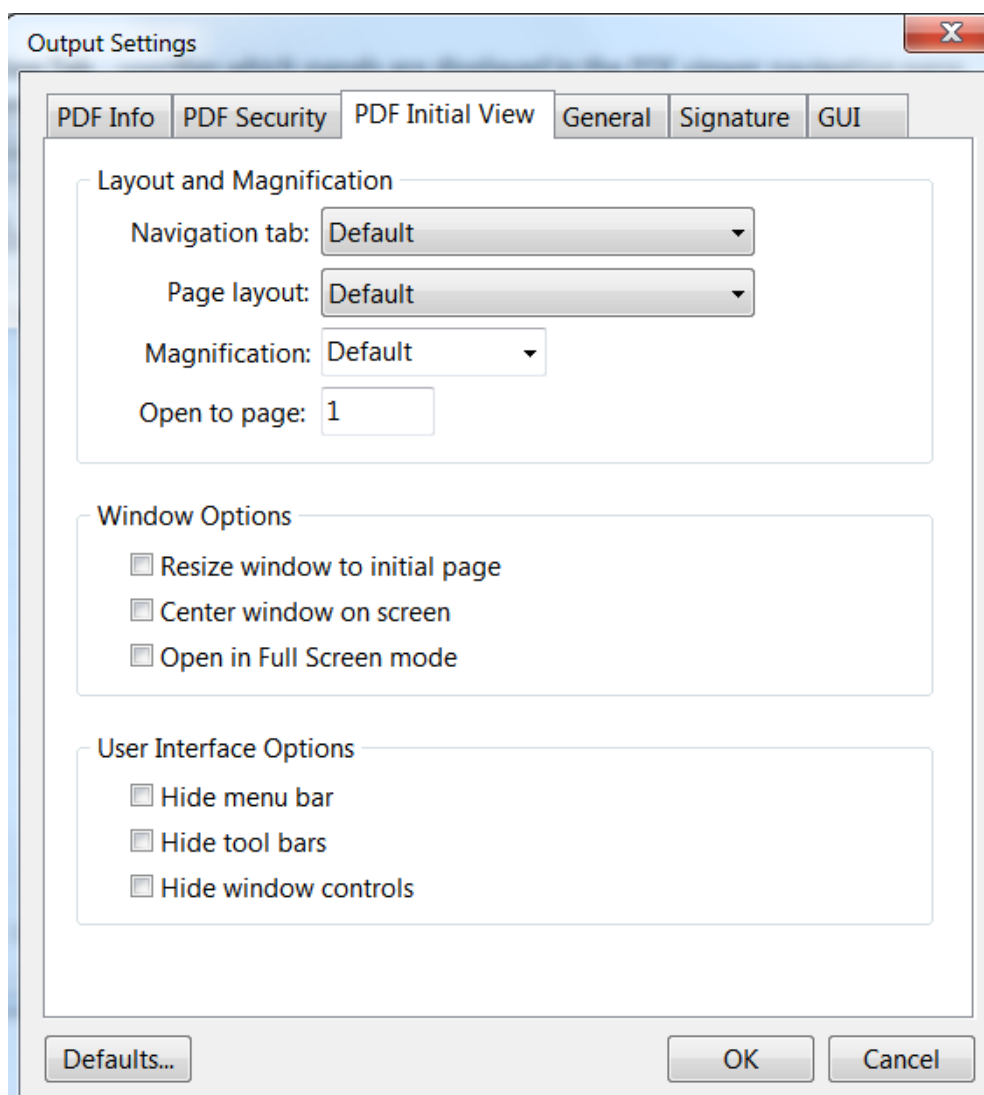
Output Settings

PDF Info | PDF Security | PDF Initial View | General | Signature | GUI

Layout and Magnification

Navigation tab: Default

Page layout: Default

Magnification: Default

Open to page: 1

Window Options

Resize window to initial page

Center window on screen

Open in Full Screen mode

User Interface Options

Hide menu bar

Hide tool bars

Hide window controls

Defaults...

OK

Cancel